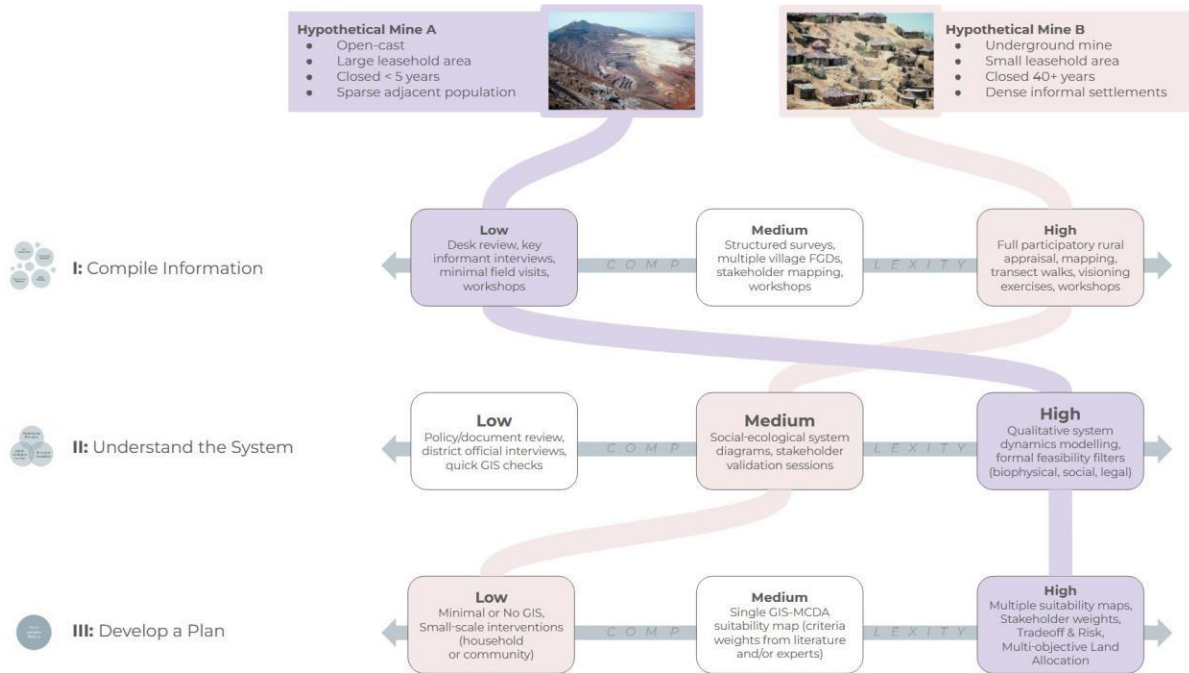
Hypothetical Mine A
- Open-cast
- Large leasehold area
- Closed < 5 years
- Sparse adjacent population

Hypothetical Mine B
- Underground mine
- Small leasehold area
- Closed 40+ years
- Dense informal settlements

I: Compile Information

Low
Desk review, key informant interviews, minimal field visits, workshops

COMP

Medium
Structured surveys, multiple village FGDs, stakeholder mapping, workshops

LEXITY

High
Full participatory rural appraisal, mapping, transect walks, visioning exercises, workshops

II: Understand the System

Low
Policy/document review, district official interviews, quick GIS checks

COMP

Medium
Social-ecological system diagrams, stakeholder validation sessions

LEXITY

High
Qualitative system dynamics modelling, formal feasibility filters (biophysical, social, legal)

III: Develop a Plan

Low
Minimal or No GIS, Small-scale interventions (household or community)

COMP

Medium
Single GIS-MCDA suitability map (criteria weights from literature and/or experts)

LEXITY

High
Multiple suitability maps, Stakeholder weights, Tradeoff & Risk, Multi-objective Land Allocation